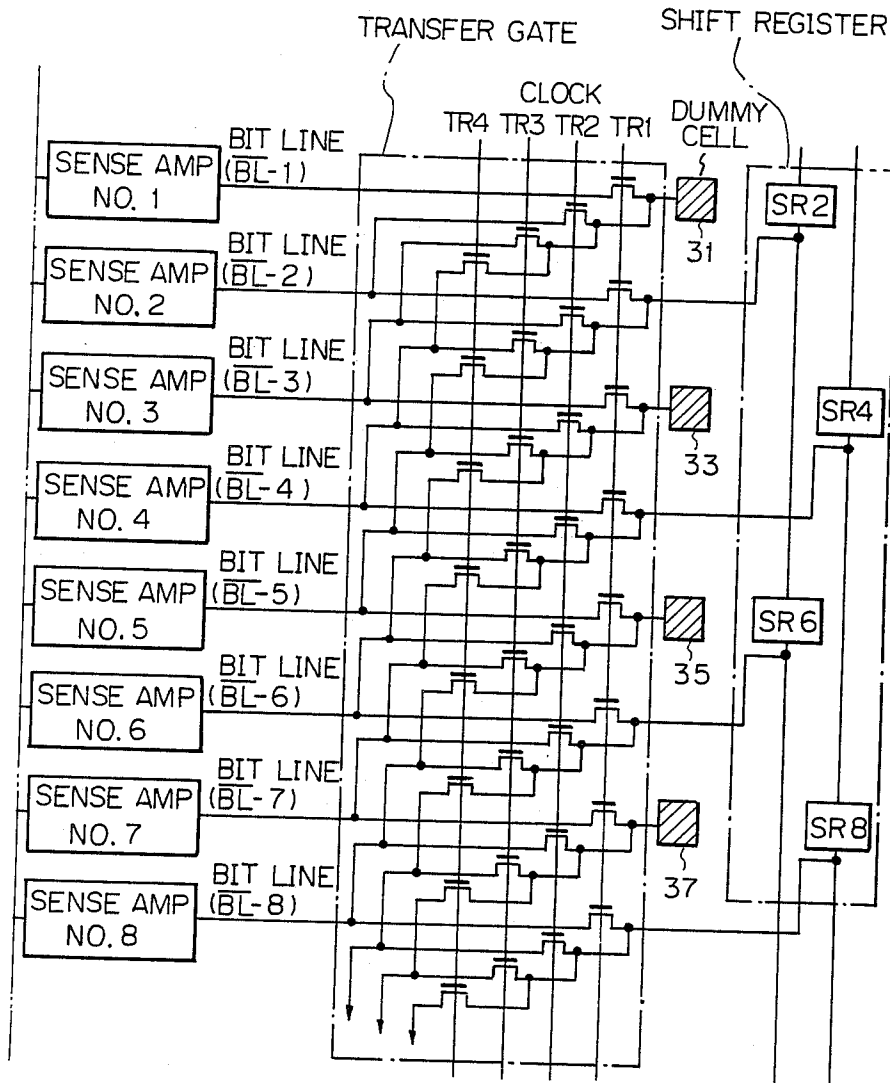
TRANSFER GATE

SHIFT REGISTER

CLOCK

TR4 TR3 TR2 TR1

DUMMY CELL

BIT LINE ($\overline{BL}$-1)

SENSE AMP NO. 1

31

SR2

BIT LINE ($\overline{BL}$-2)

SENSE AMP NO. 2

BIT LINE ($\overline{BL}$-3)

SENSE AMP NO. 3

33

SR4

BIT LINE ($\overline{BL}$-4)

SENSE AMP NO. 4

BIT LINE ($\overline{BL}$-5)

SENSE AMP NO. 5

35

SR6

BIT LINE ($\overline{BL}$-6)

SENSE AMP NO. 6

BIT LINE ($\overline{BL}$-7)

SENSE AMP NO. 7

37

SR8

BIT LINE ($\overline{BL}$-8)

SENSE AMP NO. 8